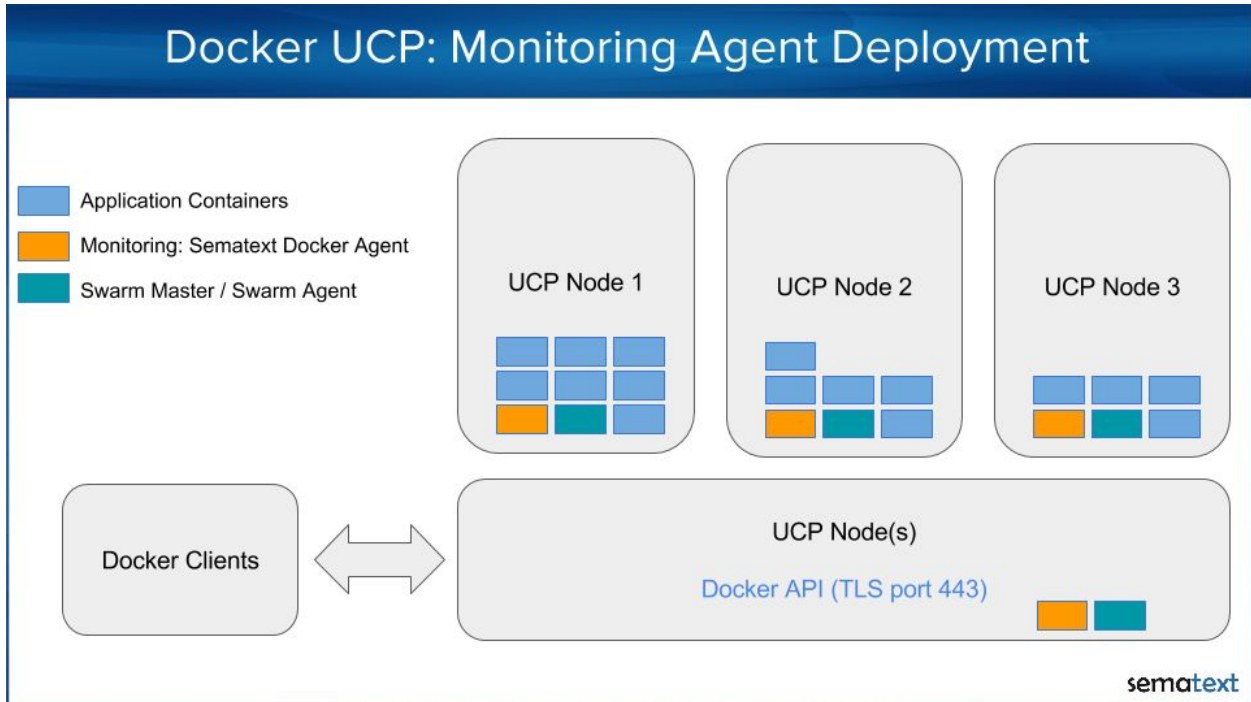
Docker UCP: Monitoring Agent Deployment

Application Containers

Monitoring: Sematext Docker Agent

Swarm Master / Swarm Agent

UCP Node 1

UCP Node 2

UCP Node 3

Docker Clients

UCP Node(s)

Docker API (TLS port 443)

sematext